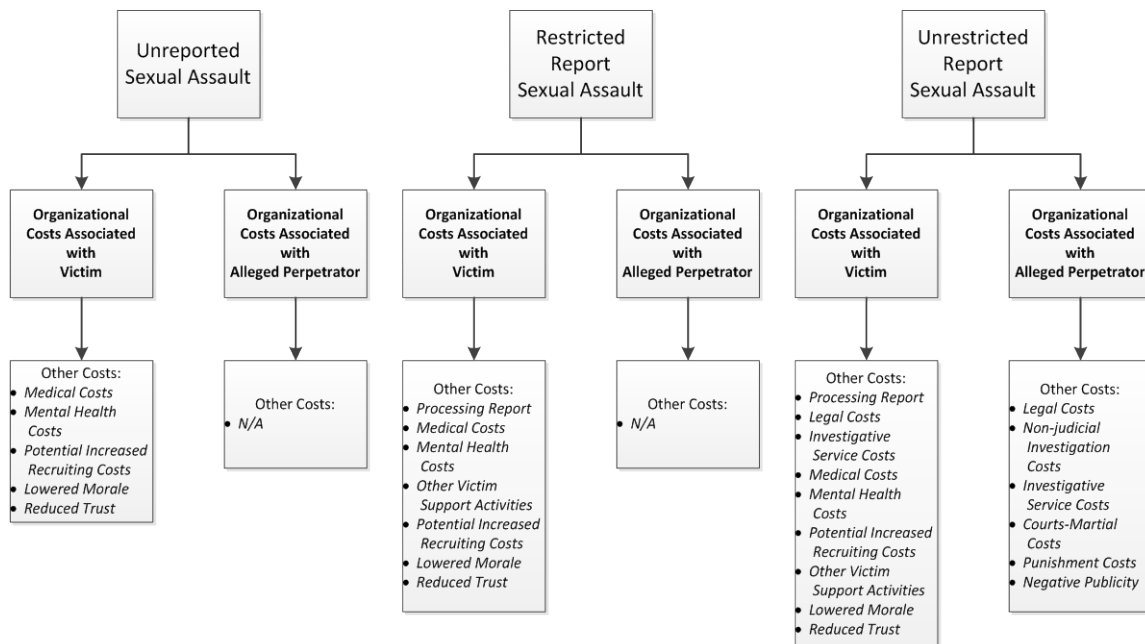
Unreported Sexual Assault

Organizational Costs Associated with Victim

Other Costs:
- Medical Costs
- Mental Health Costs
- Potential Increased Recruiting Costs
- Lowered Morale
- Reduced Trust

Organizational Costs Associated with Alleged Perpetrator

Other Costs:
- N/A

Restricted Report Sexual Assault

Organizational Costs Associated with Victim

Other Costs:
- Processing Report
- Medical Costs
- Mental Health Costs
- Other Victim Support Activities
- Potential Increased Recruiting Costs
- Lowered Morale
- Reduced Trust

Organizational Costs Associated with Alleged Perpetrator

Other Costs:
- N/A

Unrestricted Report Sexual Assault

Organizational Costs Associated with Victim

Other Costs:
- Processing Report
- Legal Costs
- Investigative Service Costs
- Medical Costs
- Mental Health Costs
- Potential Increased Recruiting Costs
- Other Victim Support Activities
- Lowered Morale
- Reduced Trust

Organizational Costs Associated with Alleged Perpetrator

Other Costs:
- Legal Costs
- Non-judicial Investigation Costs
- Investigative Service Costs
- Courts-Martial Costs
- Punishment Costs
- Negative Publicity